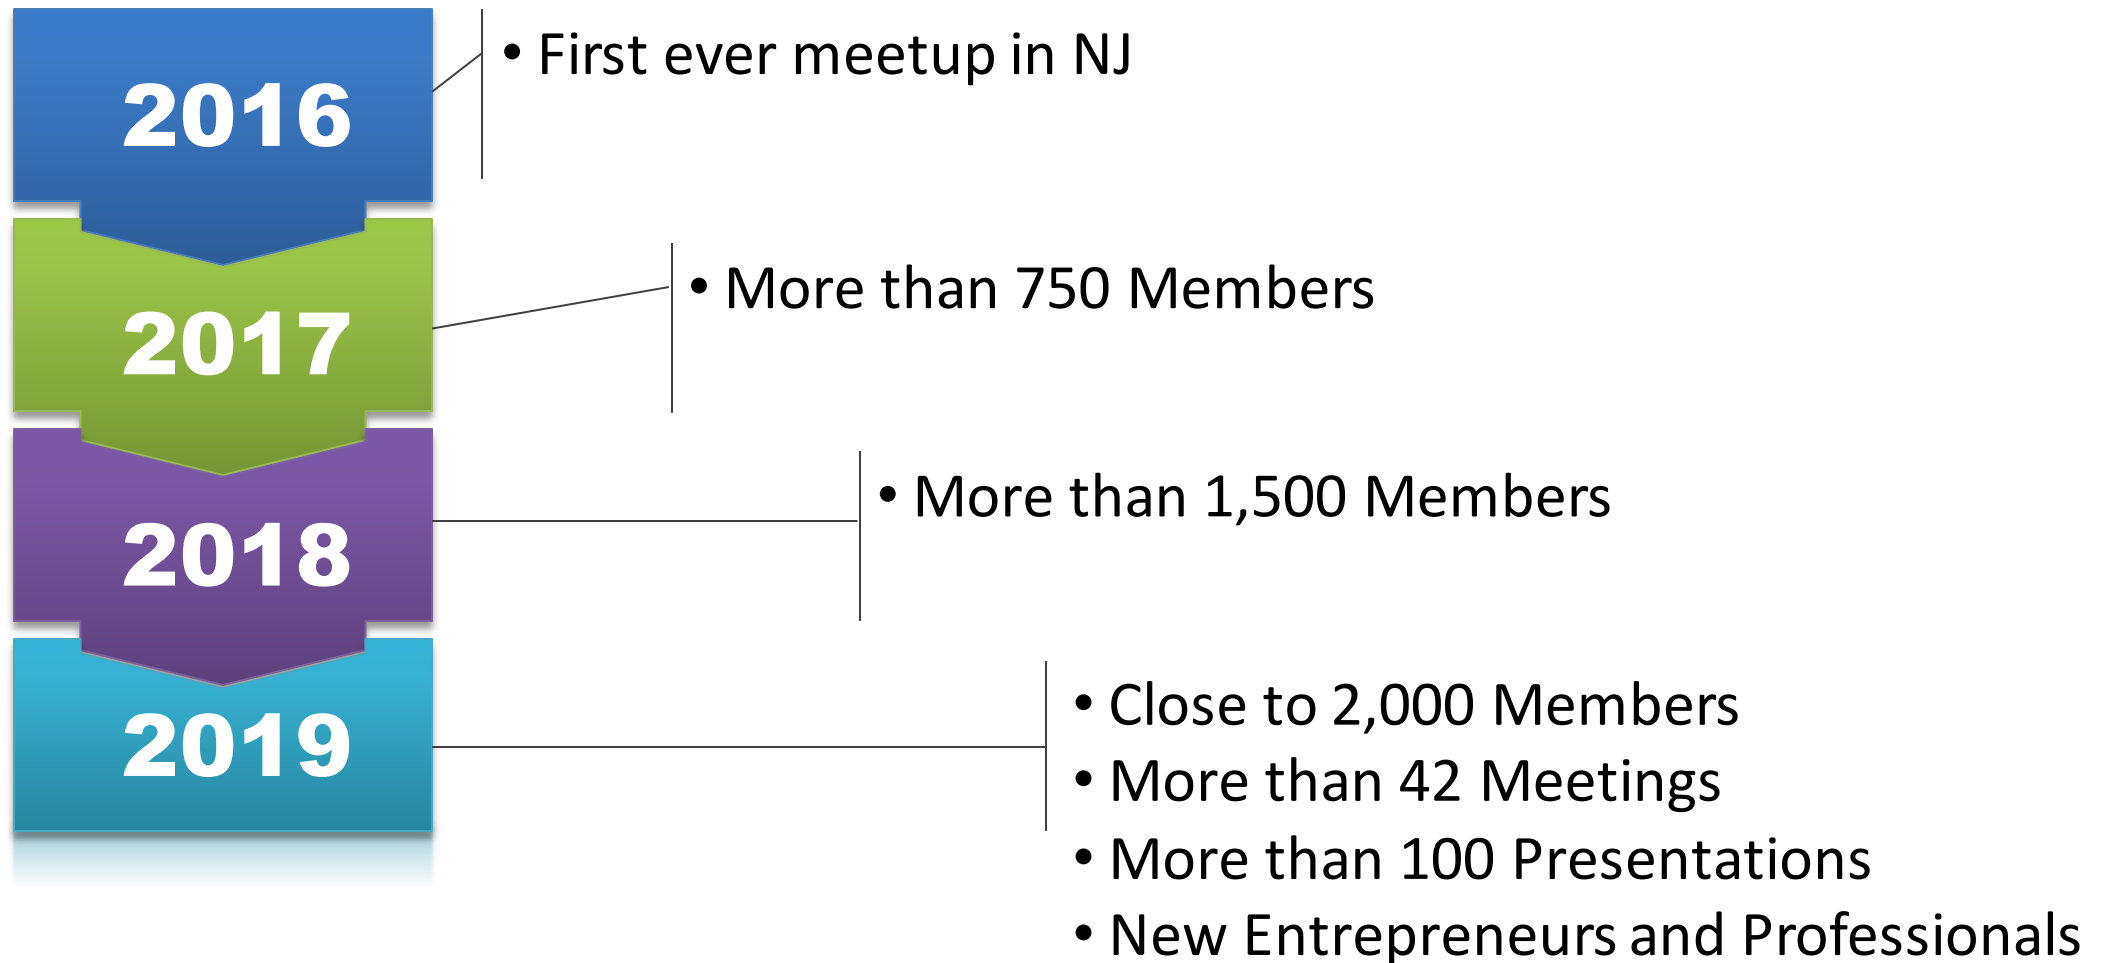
2016

• First ever meetup in NJ

2017

• More than 750 Members

2018

• More than 1,500 Members

2019

• Close to 2,000 Members
• More than 42 Meetings
• More than 100 Presentations
• New Entrepreneurs and Professionals